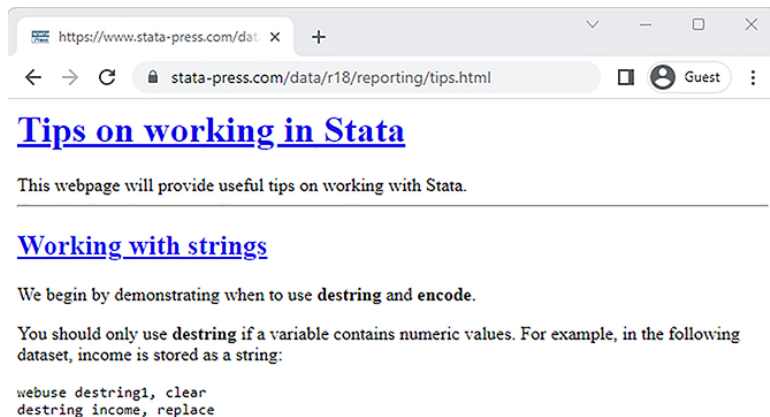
https://www.stata-press.com/dat ×

+

stata-press.com/data/r18/reporting/tips.html

Guest

# Tips on working in Stata

This webpage will provide useful tips on working with Stata.

## Working with strings

We begin by demonstrating when to use **destring** and **encode**.

You should only use **destring** if a variable contains numeric values. For example, in the following dataset, income is stored as a string:

```
webuse destring1, clear
destring income, replace
```